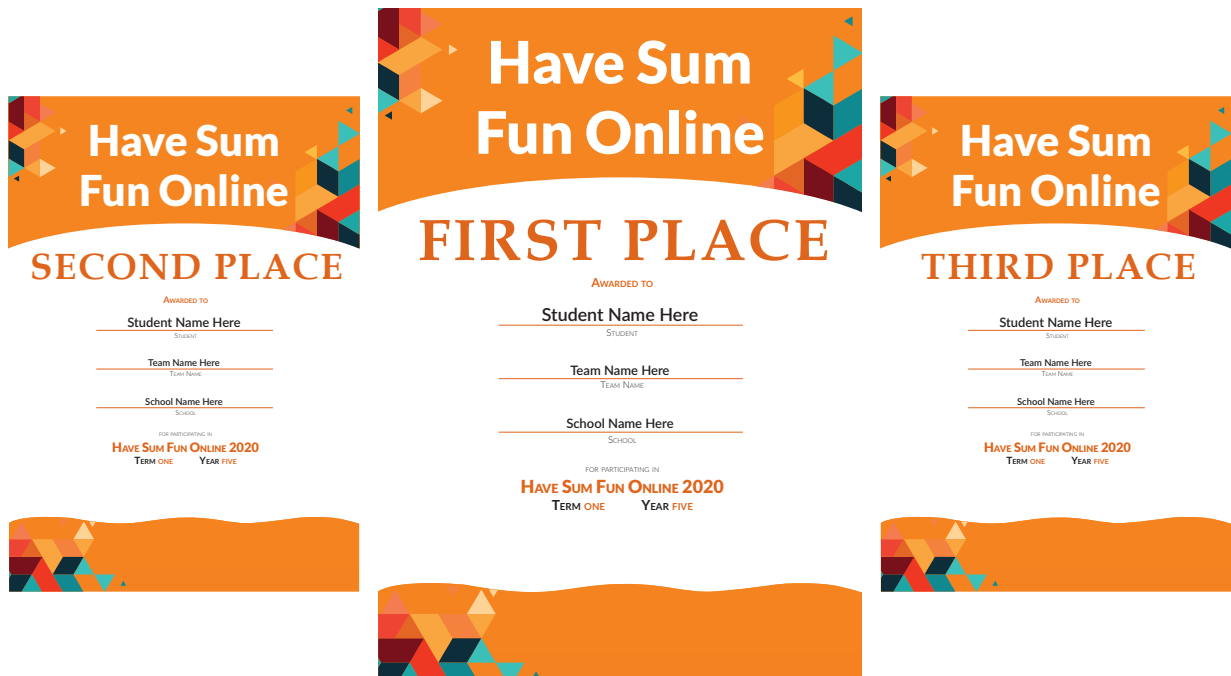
Have Sum Fun Online

SECOND PLACE

Awarded to

Student Name Here
Student

Team Name Here
Team Name

School Name Here
School

for participating in
Have Sum Fun Online 2020
Term one Year five

Have Sum Fun Online

FIRST PLACE

Awarded to

Student Name Here
Student

Team Name Here
Team Name

School Name Here
School

for participating in
Have Sum Fun Online 2020
Term one Year five

Have Sum Fun Online

THIRD PLACE

Awarded to

Student Name Here
Student

Team Name Here
Team Name

School Name Here
School

for participating in
Have Sum Fun Online 2020
Term one Year five